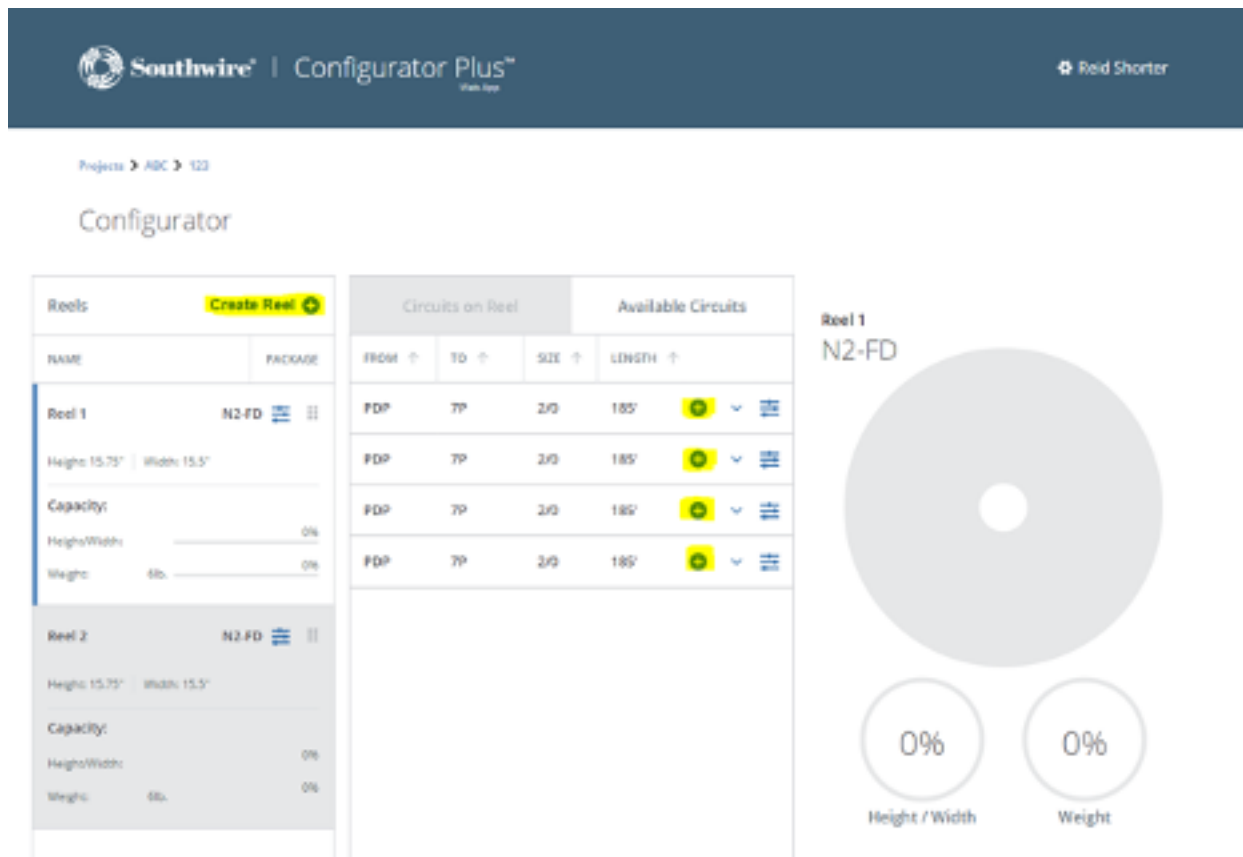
Southwire | Configurator Plus™
Web App

Reid Shorter

Projects > ABC > 123

Configurator

Reels
Create Reel

| NAME | PACKAGE |
|---|---|

Reel 1 N2-FD
Height: 15.75" | Width: 15.5"
Capacity:
Height/Width: 0%
Weight: 6lb. 0%

Reel 2 N2-FD
Height: 15.75" | Width: 15.5"
Capacity:
Height/Width: 0%
Weight: 6lb. 0%

Circuits on Reel
Available Circuits

| FROM | TO | SIZE | LENGTH |
|---|---|---|---|
| PDP | 7P | 2/0 | 185' |
| PDP | 7P | 2/0 | 185' |
| PDP | 7P | 2/0 | 185' |
| PDP | 7P | 2/0 | 185' |

Reel 1
N2-FD

0%
Height / Width

0%
Weight